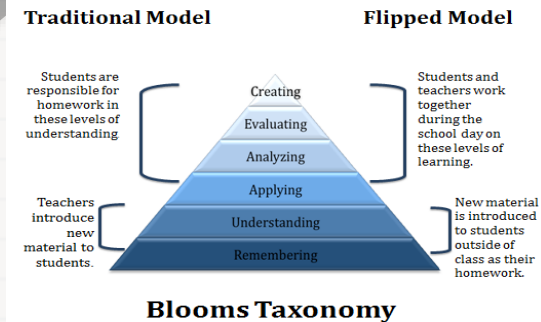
Traditional Model

Flipped Model

Students are responsible for homework in these levels of understanding

Creating

Evaluating

Analyzing

Applying

Understanding

Remembering

Students and teachers work together during the school day on these levels of learning.

Teachers introduce new material to students.

New material is introduced to students outside of class as their homework.

Blooms Taxonomy